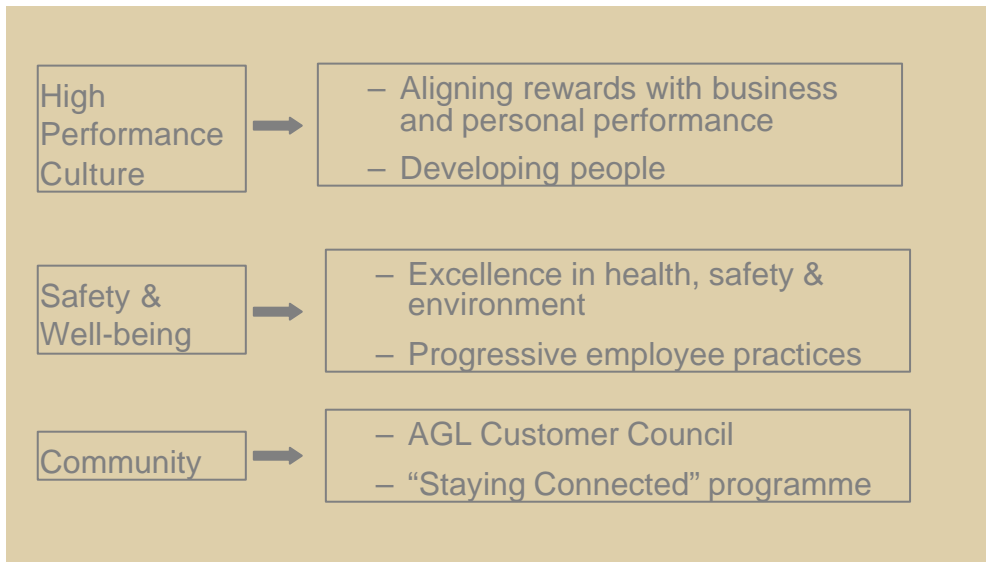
High Performance Culture

– Aligning rewards with business and personal performance

– Developing people

Safety & Well-being

– Excellence in health, safety & environment

– Progressive employee practices

Community

– AGL Customer Council

– “Staying Connected” programme